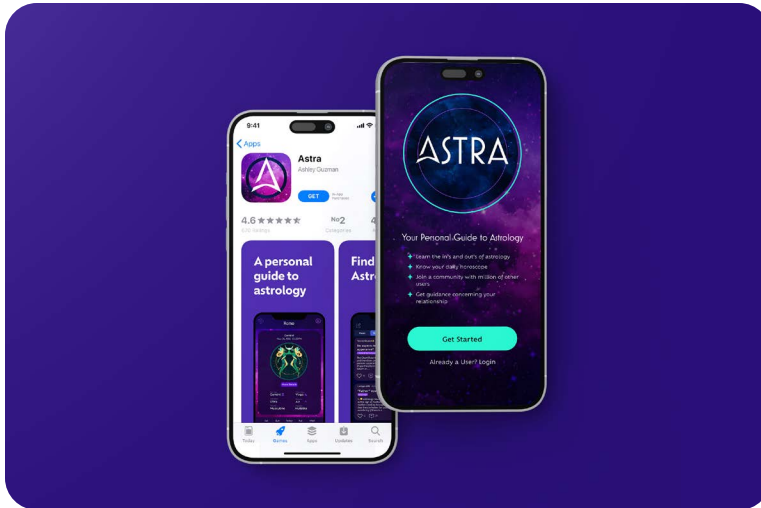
9:41

Apps

Astra

Ashley Guzman

GET

In-App Purchases

4.6 ★★★★★

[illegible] Ratings

No2

Categories

A personal guide to astrology

Find Astro

Today

Games

Apps

Updates

Search

ASTRA

Your Personal Guide to Astrology

Learn the in's and out's of astrology

Know your daily horoscope

Join a community with million of other users

Get guidance concerning your relationship

Get Started

Already a User? Login